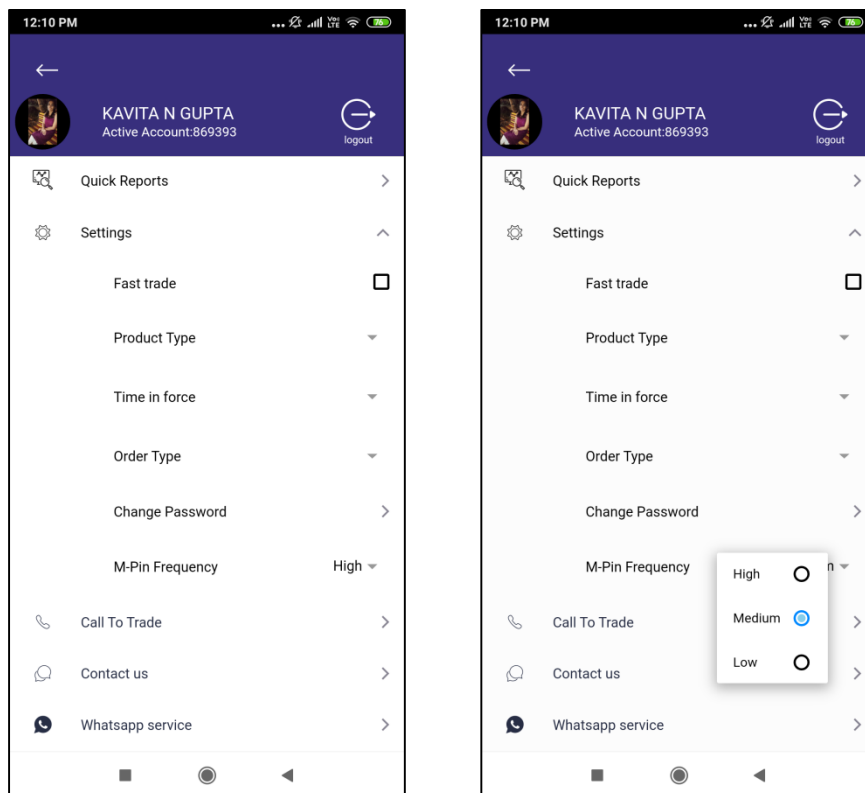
12:10 PM

KAVITA N GUPTA
Active Account:869393

logout

Quick Reports

Settings

Fast trade

Product Type

Time in force

Order Type

Change Password

M-Pin Frequency High

Call To Trade

Contact us

Whatsapp service

12:10 PM

KAVITA N GUPTA
Active Account:869393

logout

Quick Reports

Settings

Fast trade

Product Type

Time in force

Order Type

Change Password

M-Pin Frequency

High

Medium

Low

Call To Trade

Contact us

Whatsapp service